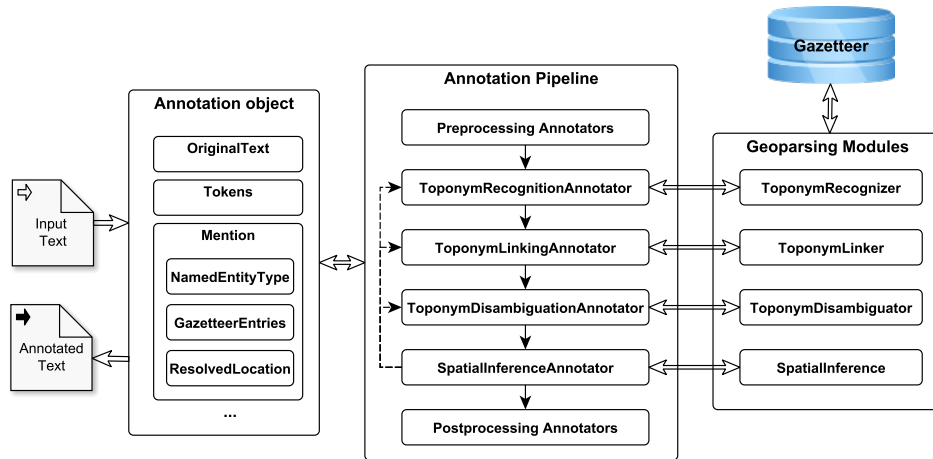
Gazetteer

Input Text

Annotated Text

Annotation object

OriginalText

Tokens

Mention

NamedEntityType

GazetteerEntries

ResolvedLocation

...

Annotation Pipeline

Preprocessing Annotators

ToponymRecognitionAnnotator

ToponymLinkingAnnotator

ToponymDisambiguationAnnotator

SpatialInferenceAnnotator

Postprocessing Annotators

Geoparsing Modules

ToponymRecognizer

ToponymLinker

ToponymDisambiguator

SpatialInference